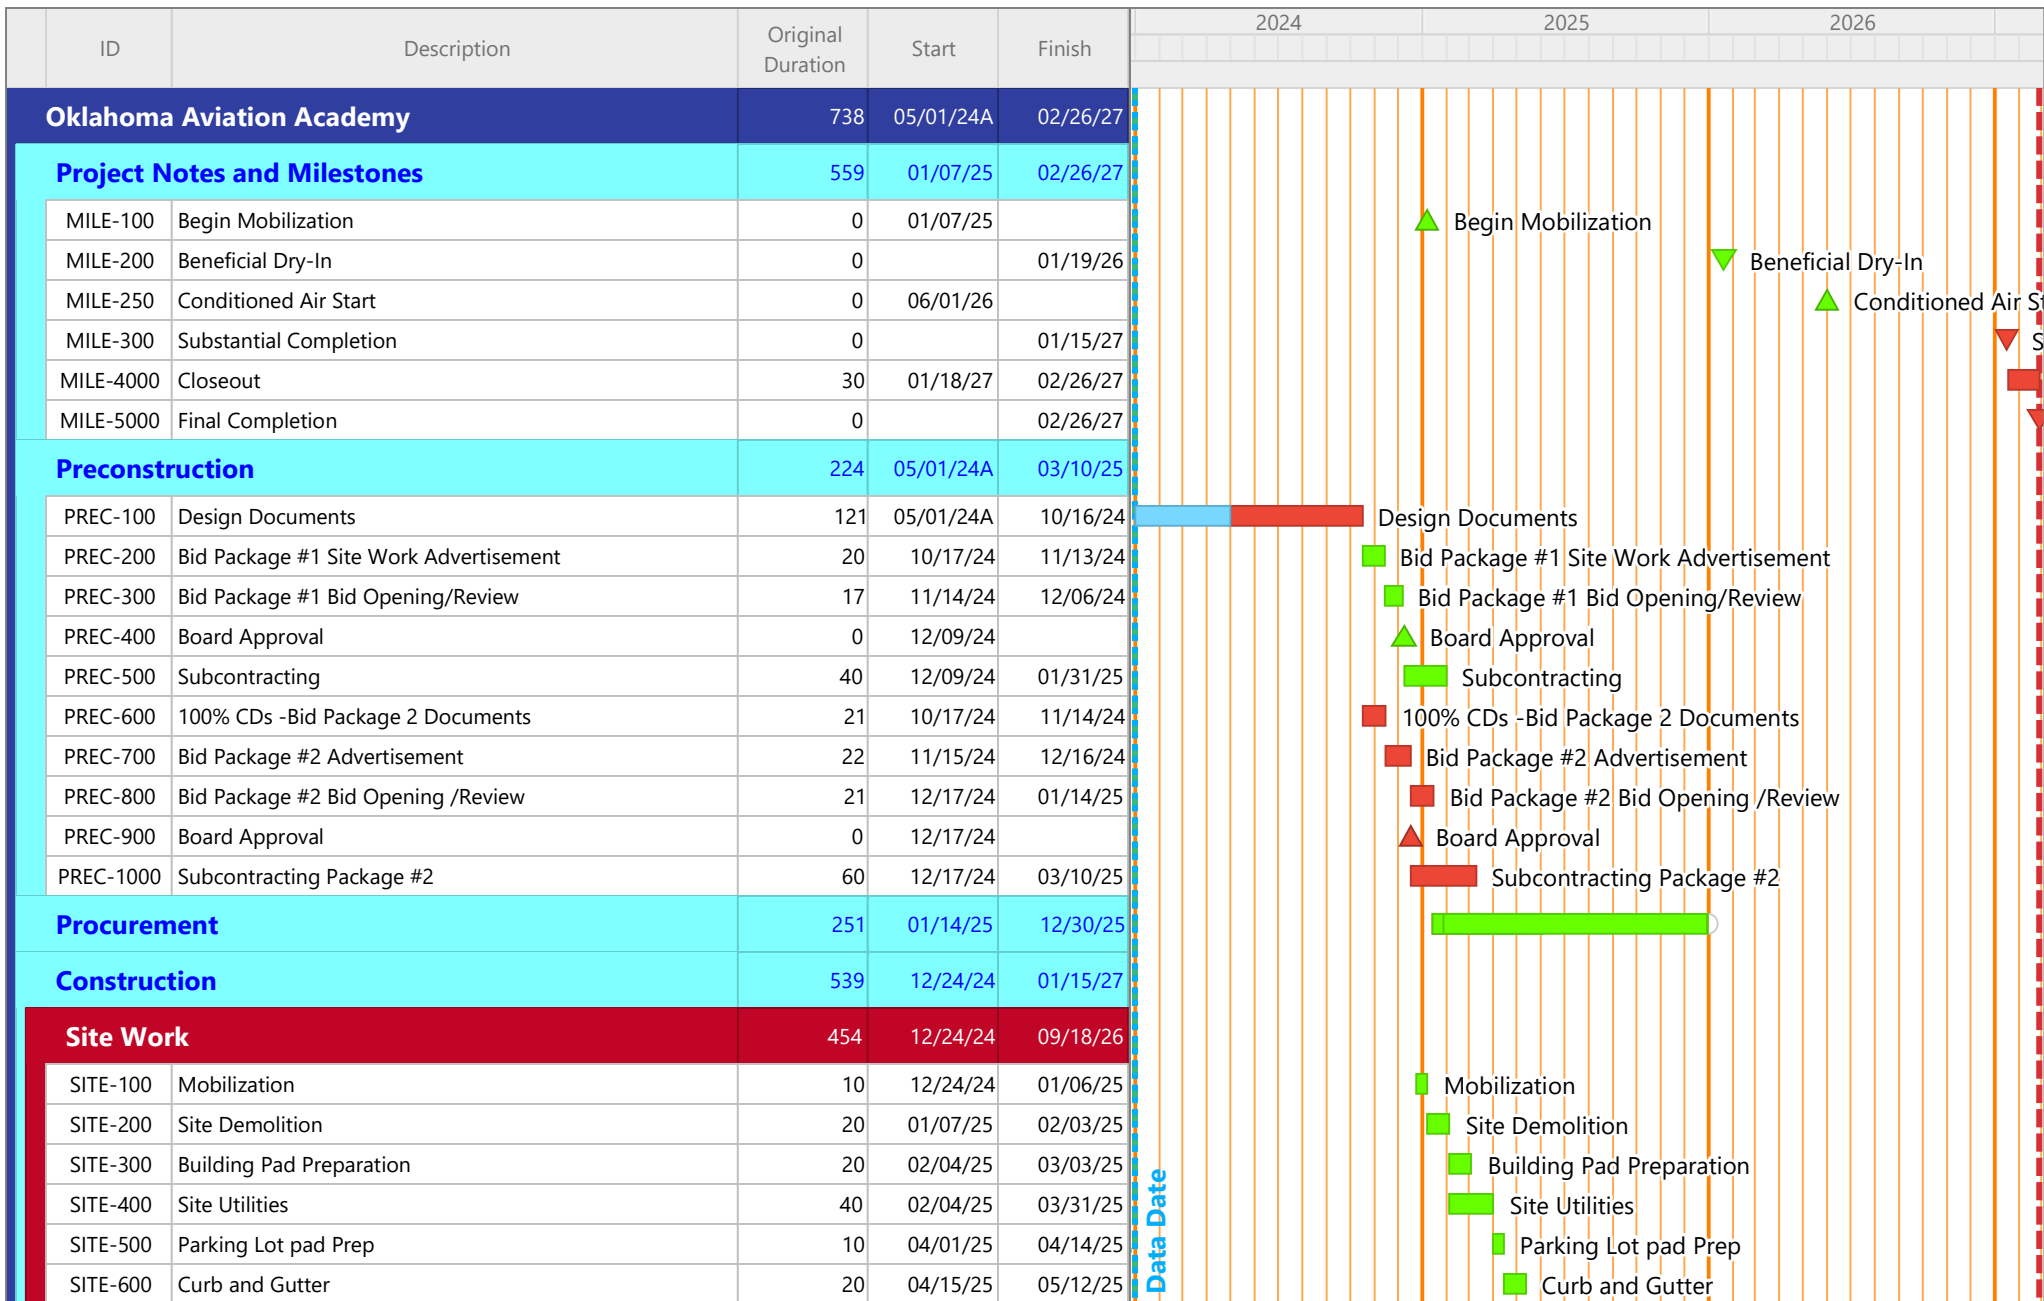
| ID | Description | Original Duration | Start | Finish |
|---|---|---|---|---|
| Oklahoma Aviation Academy | | 738 | 05/01/24A | 02/26/27 |
| Project Notes and Milestones | | 559 | 01/07/25 | 02/26/27 |
| MILE-100 | Begin Mobilization | 0 | 01/07/25 | |
| MILE-200 | Beneficial Dry-In | 0 | | 01/19/26 |
| MILE-250 | Conditioned Air Start | 0 | 06/01/26 | |
| MILE-300 | Substantial Completion | 0 | | 01/15/27 |
| MILE-4000 | Closeout | 30 | 01/18/27 | 02/26/27 |
| MILE-5000 | Final Completion | 0 | | 02/26/27 |
| Preconstruction | | 224 | 05/01/24A | 03/10/25 |
| PREC-100 | Design Documents | 121 | 05/01/24A | 10/16/24 |
| PREC-200 | Bid Package #1 Site Work Advertisement | 20 | 10/17/24 | 11/13/24 |
| PREC-300 | Bid Package #1 Bid Opening/Review | 17 | 11/14/24 | 12/06/24 |
| PREC-400 | Board Approval | 0 | 12/09/24 | |
| PREC-500 | Subcontracting | 40 | 12/09/24 | 01/31/25 |
| PREC-600 | 100% CDs -Bid Package 2 Documents | 21 | 10/17/24 | 11/14/24 |
| PREC-700 | Bid Package #2 Advertisement | 22 | 11/15/24 | 12/16/24 |
| PREC-800 | Bid Package #2 Bid Opening /Review | 21 | 12/17/24 | 01/14/25 |
| PREC-900 | Board Approval | 0 | 12/17/24 | |
| PREC-1000 | Subcontracting Package #2 | 60 | 12/17/24 | 03/10/25 |
| Procurement | | 251 | 01/14/25 | 12/30/25 |
| Construction | | 539 | 12/24/24 | 01/15/27 |
| Site Work | | 454 | 12/24/24 | 09/18/26 |
| SITE-100 | Mobilization | 10 | 12/24/24 | 01/06/25 |
| SITE-200 | Site Demolition | 20 | 01/07/25 | 02/03/25 |
| SITE-300 | Building Pad Preparation | 20 | 02/04/25 | 03/03/25 |
| SITE-400 | Site Utilities | 40 | 02/04/25 | 03/31/25 |
| SITE-500 | Parking Lot pad Prep | 10 | 04/01/25 | 04/14/25 |
| SITE-600 | Curb and Gutter | 20 | 04/15/25 | 05/12/25 |

2024 2025 2026

Begin Mobilization
Beneficial Dry-In
Conditioned Air St
S
Design Documents
Bid Package #1 Site Work Advertisement
Bid Package #1 Bid Opening/Review
Board Approval
Subcontracting
100% CDs -Bid Package 2 Documents
Bid Package #2 Advertisement
Bid Package #2 Bid Opening /Review
Board Approval
Subcontracting Package #2
Mobilization
Site Demolition
Building Pad Preparation
Site Utilities
Parking Lot pad Prep
Curb and Gutter
Data Date